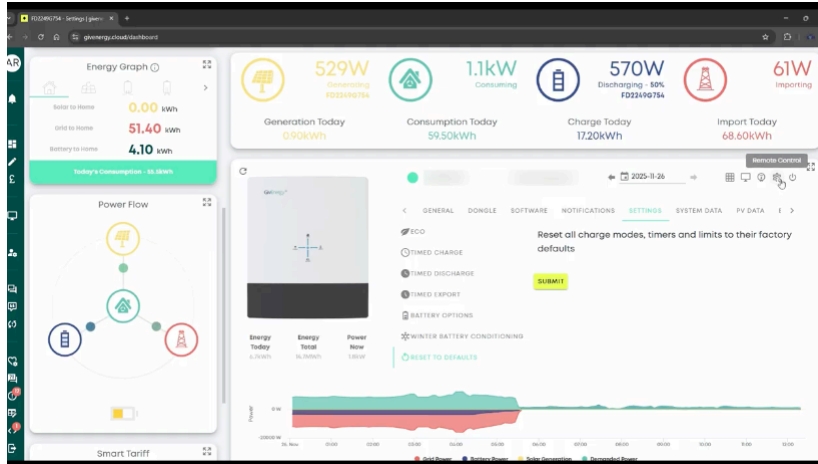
FD2249G754 - Settings | giv... ×

givenergy.cloud/dashboard

AR

Energy Graph ⓘ

Solar to Home 0.00 kWh
Grid to Home 51.40 kWh
Battery to Home 4.10 kWh

Today's Consumption - 55.50kWh

Power Flow

Smart Tariff

529W
Generating
FD2249G754

1.1kW
Consuming

570W
Discharging - 50%
FD2249G754

61W
Importing

Generation Today
0.90kWh

Consumption Today
59.50kWh

Charge Today
17.20kWh

Import Today
68.60kWh

Remote Control

2025-11-26

< GENERAL DONGLE SOFTWARE NOTIFICATIONS SETTINGS SYSTEM DATA PV DATA E >

ECO
TIMED CHARGE
TIMED DISCHARGE
TIMED EXPORT
BATTERY OPTIONS
WINTER BATTERY CONDITIONING
RESET TO DEFAULTS

Reset all charge modes, timers and limits to their factory defaults

SUBMIT

Energy Today
Energy Total
Power Now

Power
0 W
-20000 W

Grid Power Battery Power Solar Generation Demanded Power